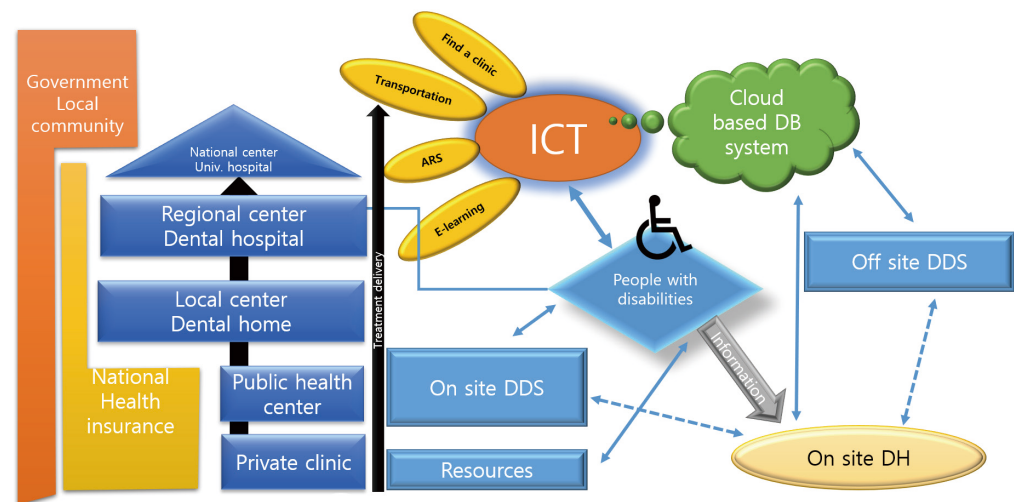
Government
Local
community

National
Health
insurance

National center
Univ. hospital

Regional center
Dental hospital

Local center
Dental home

Public health
center

Private clinic

Treatment delivery

Find a clinic

Transportation

ARS

E-learning

ICT

Cloud
based DB
system

People with
disabilities

Information

Off site DDS

On site DDS

Resources

On site DH